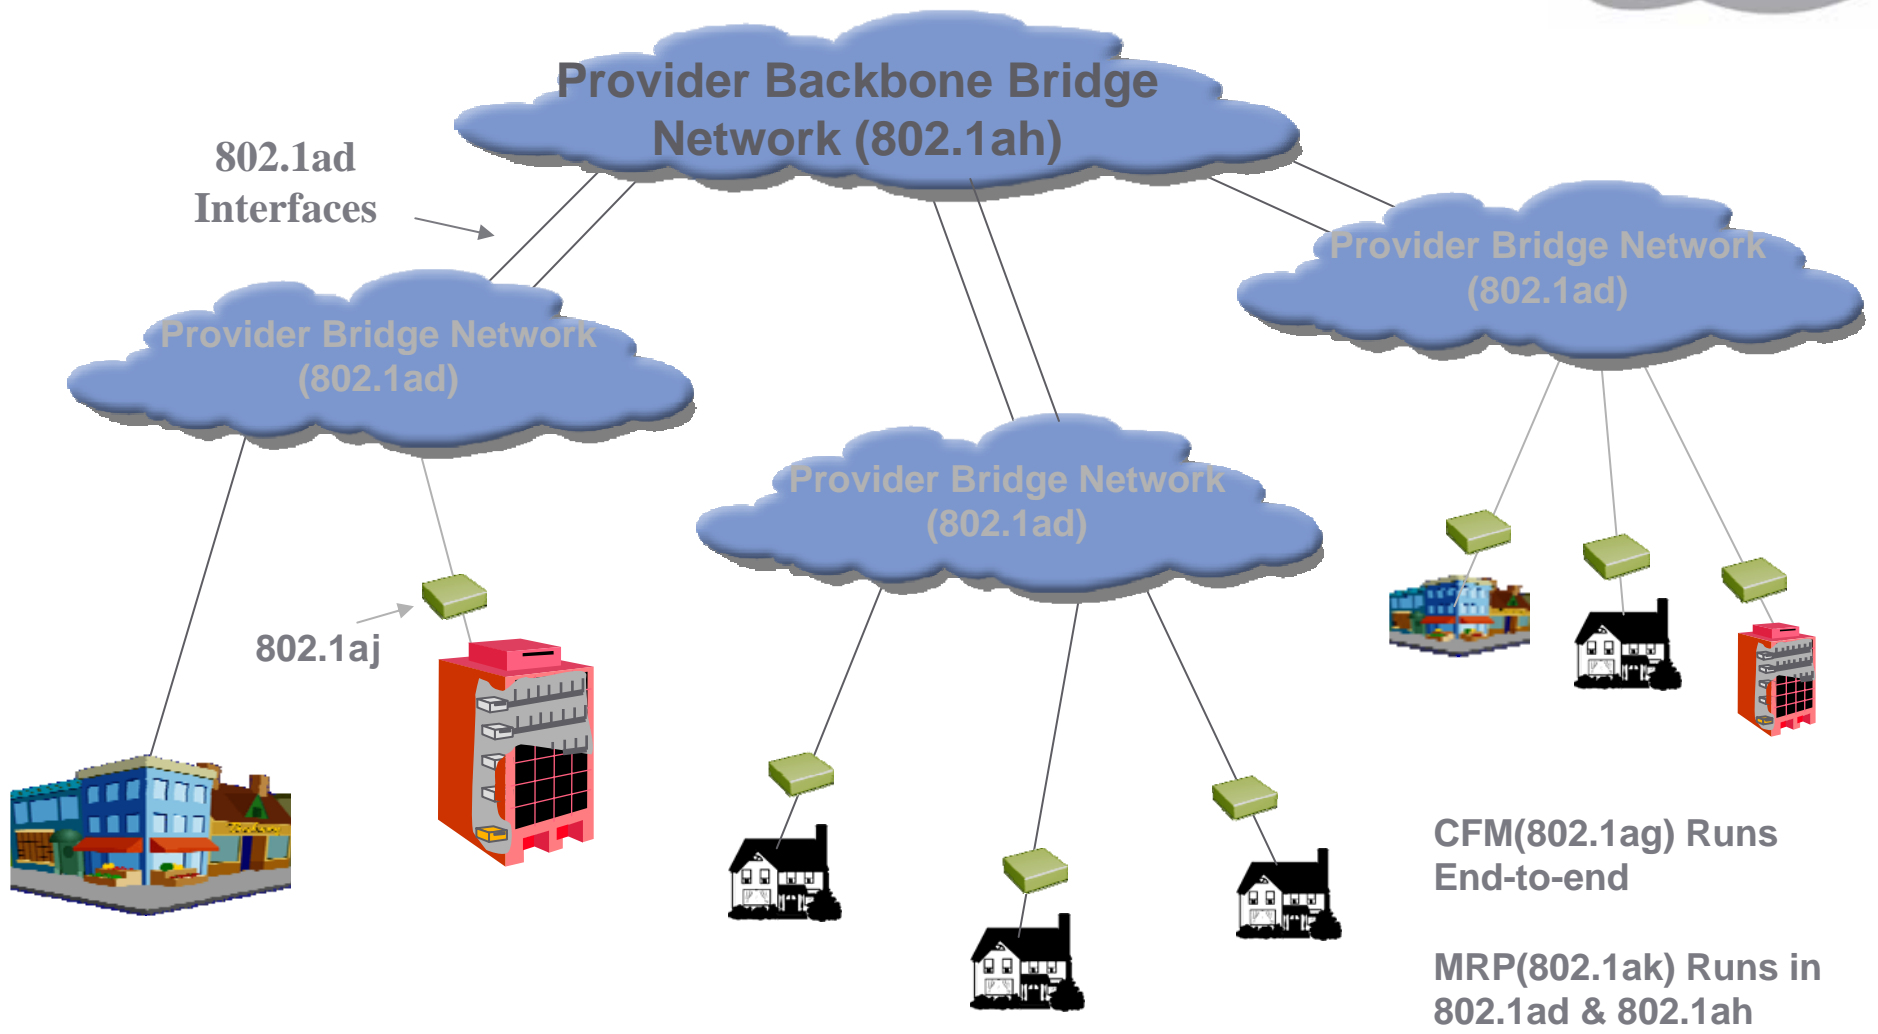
Provider Backbone Bridge Network (802.1ah)

802.1ad Interfaces

Provider Bridge Network (802.1ad)

Provider Bridge Network (802.1ad)

Provider Bridge Network (802.1ad)

802.1aj

CFM(802.1ag) Runs End-to-end

MRP(802.1ak) Runs in 802.1ad & 802.1ah